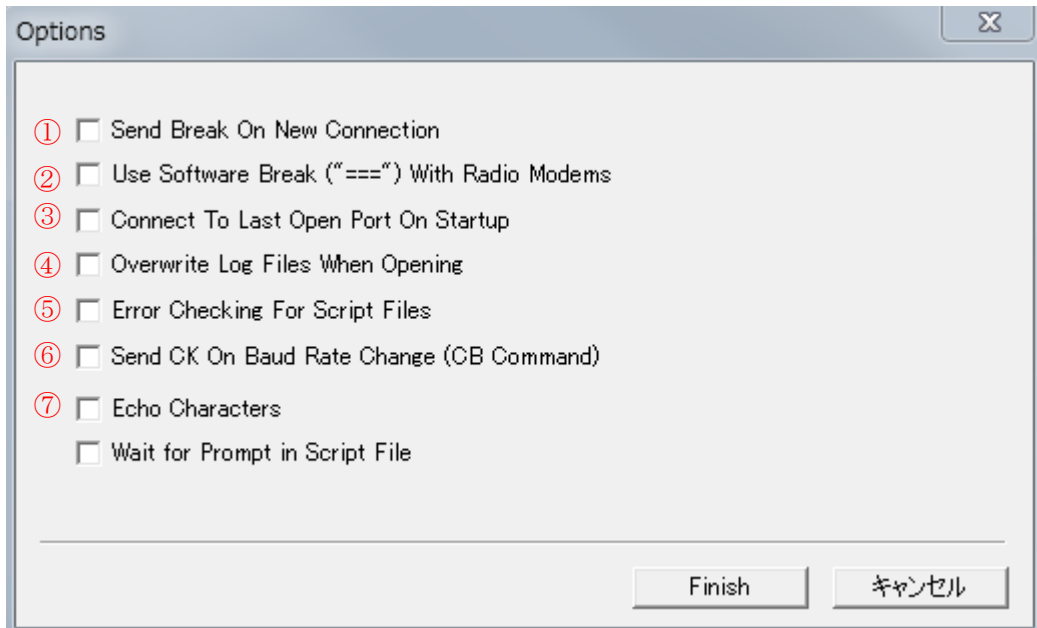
Options

① Send Break On New Connection

② Use Software Break ("===") With Radio Modems

③ Connect To Last Open Port On Startup

④ Overwrite Log Files When Opening

⑤ Error Checking For Script Files

⑥ Send CK On Baud Rate Change (CB Command)

⑦ Echo Characters

Wait for Prompt in Script File

Finish

キャンセル